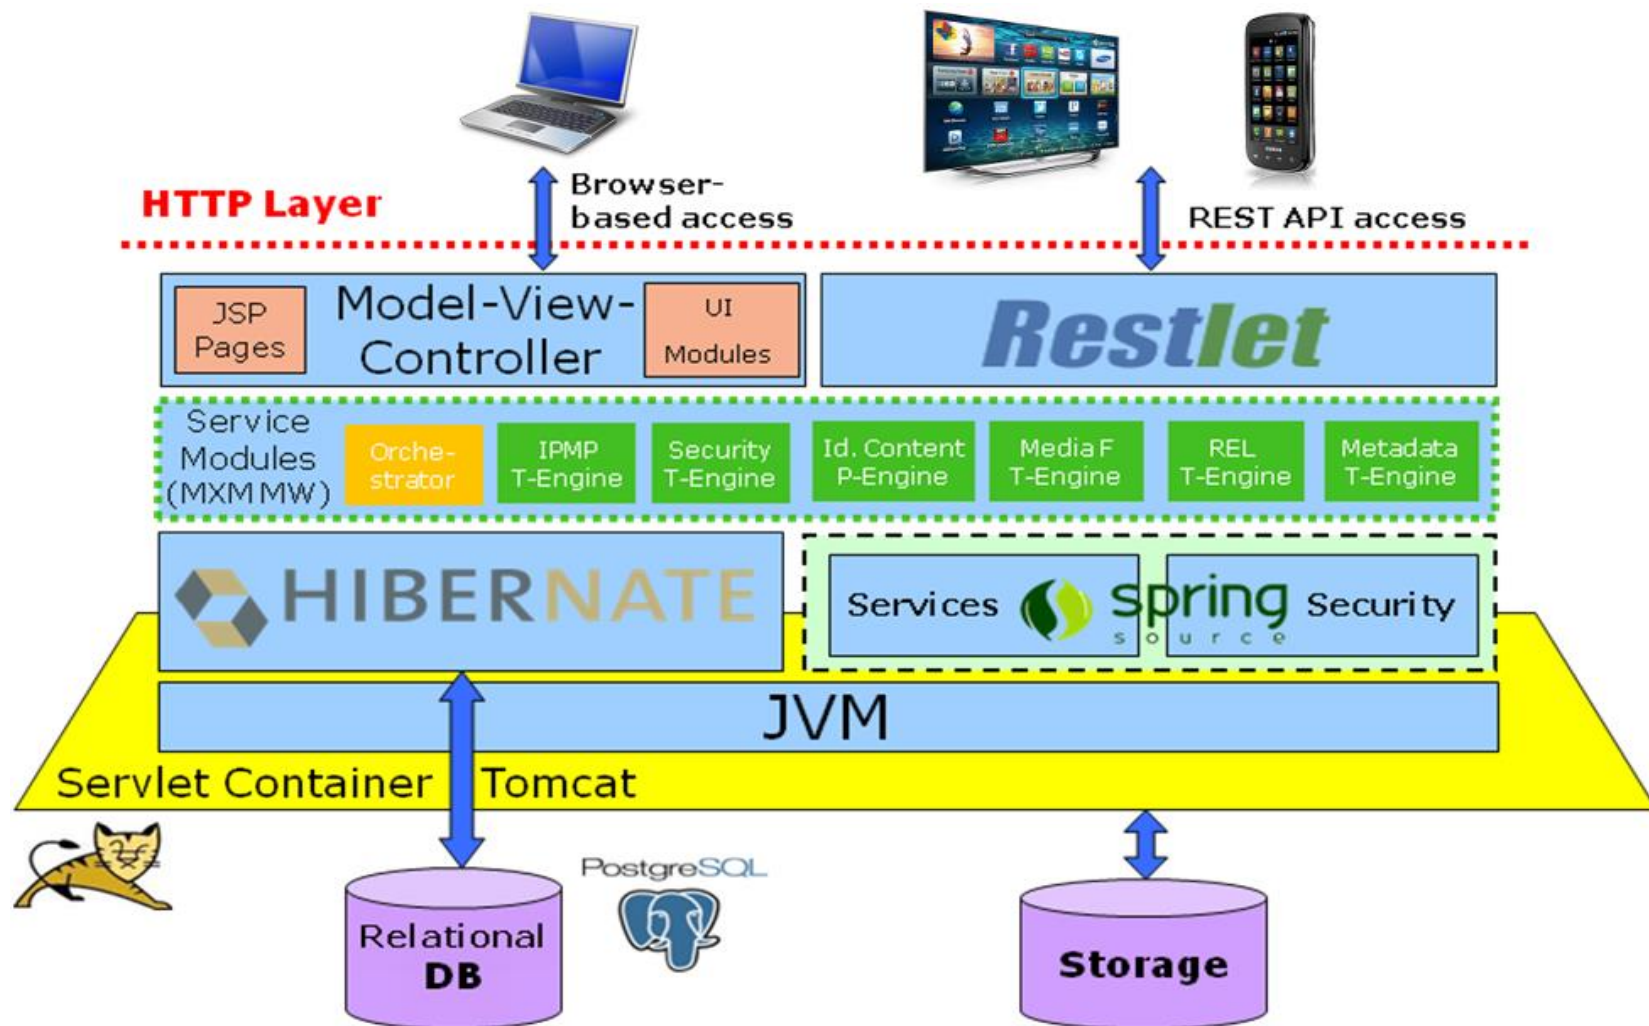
HTTP Layer

Browser-based access

REST API access

JSP Pages

Model-View-Controller

UI Modules

Restlet

Service Modules (MXM MW)

Orchestrator

IPMP T-Engine

Security T-Engine

Id. Content P-Engine

Media F T-Engine

REL T-Engine

Metadata T-Engine

HIBERNATE

Services

spring source

Security

JVM

Servlet Container Tomcat

PostgreSQL

Relational DB

Storage